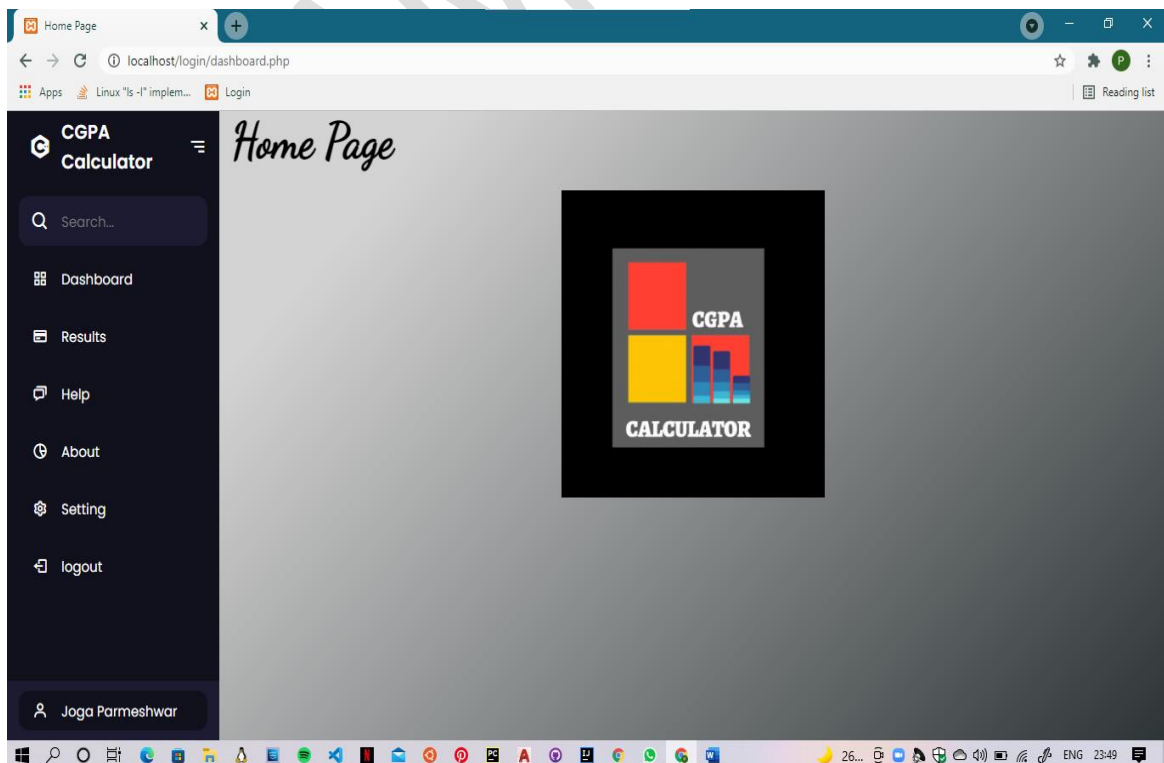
Home Page
localhost/login/dashboard.php
Apps Linux "ls -l" implem... Login
Reading list

CGPA Calculator
Search...
Dashboard
Results
Help
About
Setting
logout
Joga Parmeshwar

Home Page

CGPA
CALCULATOR

26... ENG 23:49